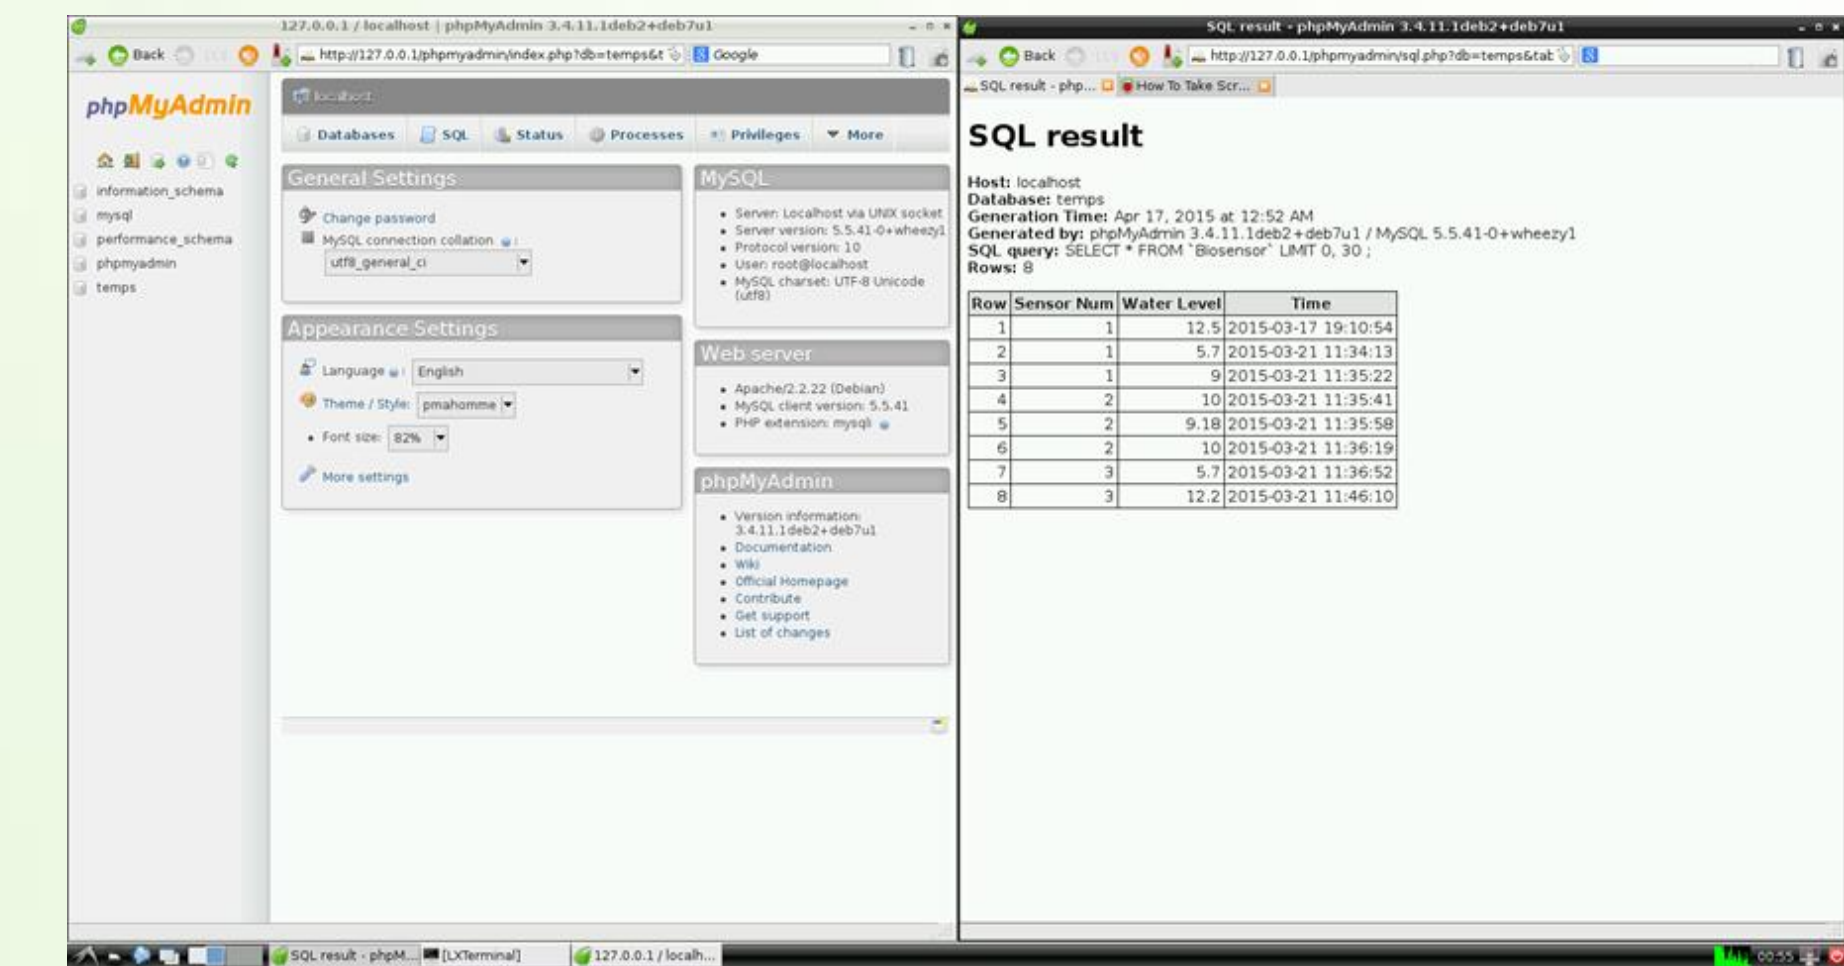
127.0.0.1 / localhost | phpMyAdmin 3.4.11.1deb2+deb7u1

Back

http://127.0.0.1/phpmyadmin/index.php?db=temps&t

Google

phpMyAdmin

information_schema
mysql
performance_schema
phpmyadmin
temps

localhost

Databases SQL Status Processes Privileges More

General Settings

Change password
MySQL connection collation
utf8_general_ci

Appearance Settings

Language English
Theme / Style: pmahomme
Font size: 82%
More settings

MySQL

- Server: Localhost via UNIX socket
- Server version: 5.5.41-0+wheezy1
- Protocol version: 10
- User: root@localhost
- MySQL charset: UTF-8 Unicode (utf8)

Web server

- Apache/2.2.22 (Debian)
- MySQL client version: 5.5.41
- PHP extension: mysqli

phpMyAdmin

- Version information: 3.4.11.1deb2+deb7u1
- Documentation
- Wiki
- Official Homepage
- Contribute
- Get support
- List of changes

SQL result - phpMyAdmin 3.4.11.1deb2+deb7u1

Back

http://127.0.0.1/phpmyadmin/sql.php?db=temps&tat

SQL result - php... How To Take Scr...

SQL result

Host: localhost
Database: temps
Generation Time: Apr 17, 2015 at 12:52 AM
Generated by: phpMyAdmin 3.4.11.1deb2+deb7u1 / MySQL 5.5.41-0+wheezy1
SQL query: SELECT * FROM `Biosensor` LIMIT 0, 30 ;
Rows: 8

| Row | Sensor Num | Water Level | Time |
|---|---|---|---|
| 1 | 1 | 12.5 | 2015-03-17 19:10:54 |
| 2 | 1 | 5.7 | 2015-03-21 11:34:13 |
| 3 | 1 | 9 | 2015-03-21 11:35:22 |
| 4 | 2 | 10 | 2015-03-21 11:35:41 |
| 5 | 2 | 9.18 | 2015-03-21 11:35:58 |
| 6 | 2 | 10 | 2015-03-21 11:36:19 |
| 7 | 3 | 5.7 | 2015-03-21 11:36:52 |
| 8 | 3 | 12.2 | 2015-03-21 11:46:10 |

SQL result - phpM... [LXTerminal] 127.0.0.1 / localh... 00:55